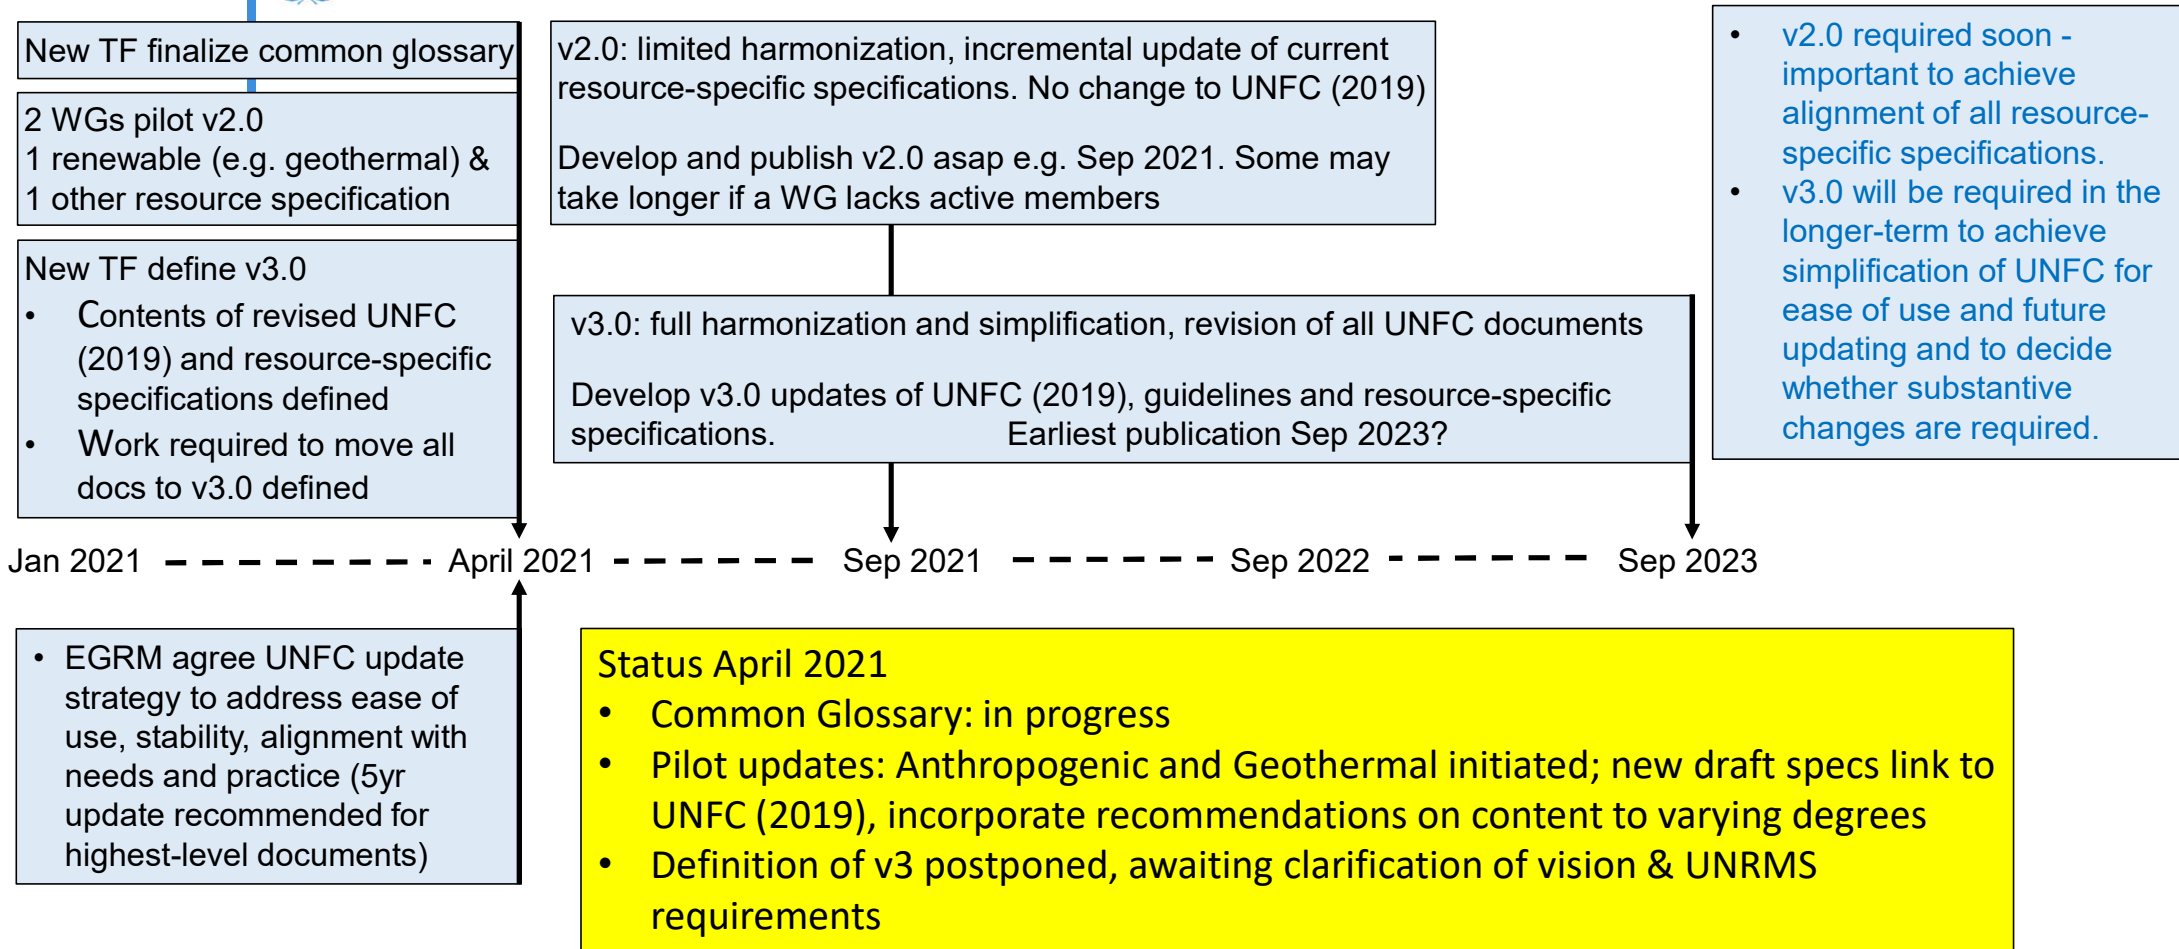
New TF finalize common glossary

2 WGs pilot v2.0
1 renewable (e.g. geothermal) &
1 other resource specification

New TF define v3.0
• Contents of revised UNFC (2019) and resource-specific specifications defined
• Work required to move all docs to v3.0 defined

v2.0: limited harmonization, incremental update of current resource-specific specifications. No change to UNFC (2019)

Develop and publish v2.0 asap e.g. Sep 2021. Some may take longer if a WG lacks active members

v3.0: full harmonization and simplification, revision of all UNFC documents

Develop v3.0 updates of UNFC (2019), guidelines and resource-specific specifications. Earliest publication Sep 2023?

• v2.0 required soon - important to achieve alignment of all resource-specific specifications.
• v3.0 will be required in the longer-term to achieve simplification of UNFC for ease of use and future updating and to decide whether substantive changes are required.

Jan 2021 April 2021 Sep 2021 Sep 2022 Sep 2023

• EGRM agree UNFC update strategy to address ease of use, stability, alignment with needs and practice (5yr update recommended for highest-level documents)

Status April 2021
• Common Glossary: in progress
• Pilot updates: Anthropogenic and Geothermal initiated; new draft specs link to UNFC (2019), incorporate recommendations on content to varying degrees
• Definition of v3 postponed, awaiting clarification of vision & UNRMS requirements